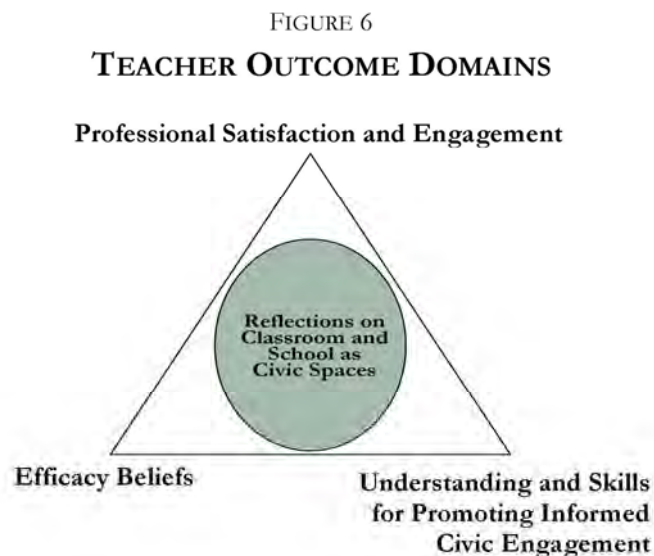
FIGURE 6

TEACHER OUTCOME DOMAINS

Professional Satisfaction and Engagement

Reflections on Classroom and School as Civic Spaces

Efficacy Beliefs

Understanding and Skills for Promoting Informed Civic Engagement